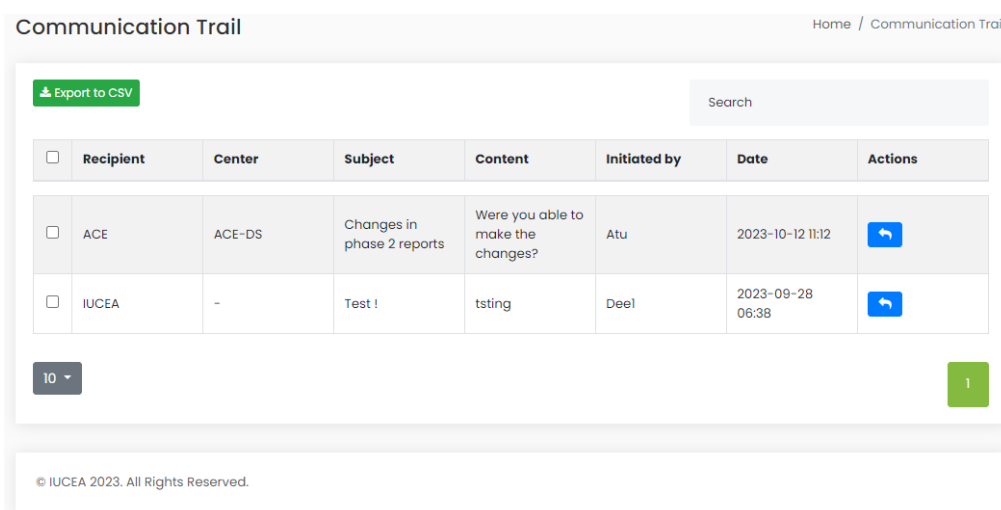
Communication Trail

Home / Communication Trai

Export to CSV

Search

| | Recipient | Center | Subject | Content | Initiated by | Date | Actions |
|---|---|---|---|---|---|---|---|
| | ACE | ACE-DS | Changes in phase 2 reports | Were you able to make the changes? | Atu | 2023-10-12 11:12 | |
| | IUCEA | - | Test ! | tsting | Deel | 2023-09-28 06:38 | |

10

1

© IUCEA 2023. All Rights Reserved.